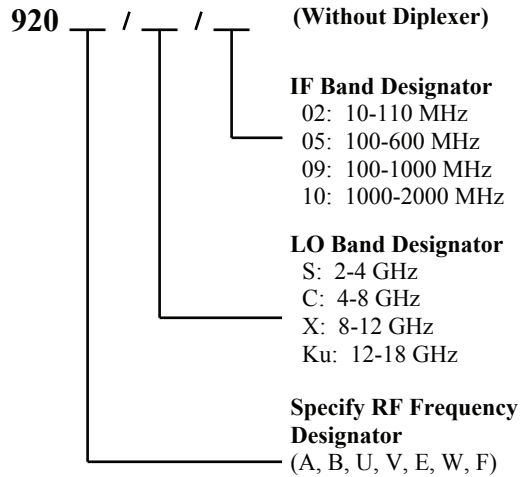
920 __ / __ / __ (Without Diplexer)

IF Band Designator
02: 10-110 MHz
05: 100-600 MHz
09: 100-1000 MHz
10: 1000-2000 MHz

LO Band Designator
S: 2-4 GHz
C: 4-8 GHz
X: 8-12 GHz
Ku: 12-18 GHz

Specify RF Frequency Designator
(A, B, U, V, E, W, F)